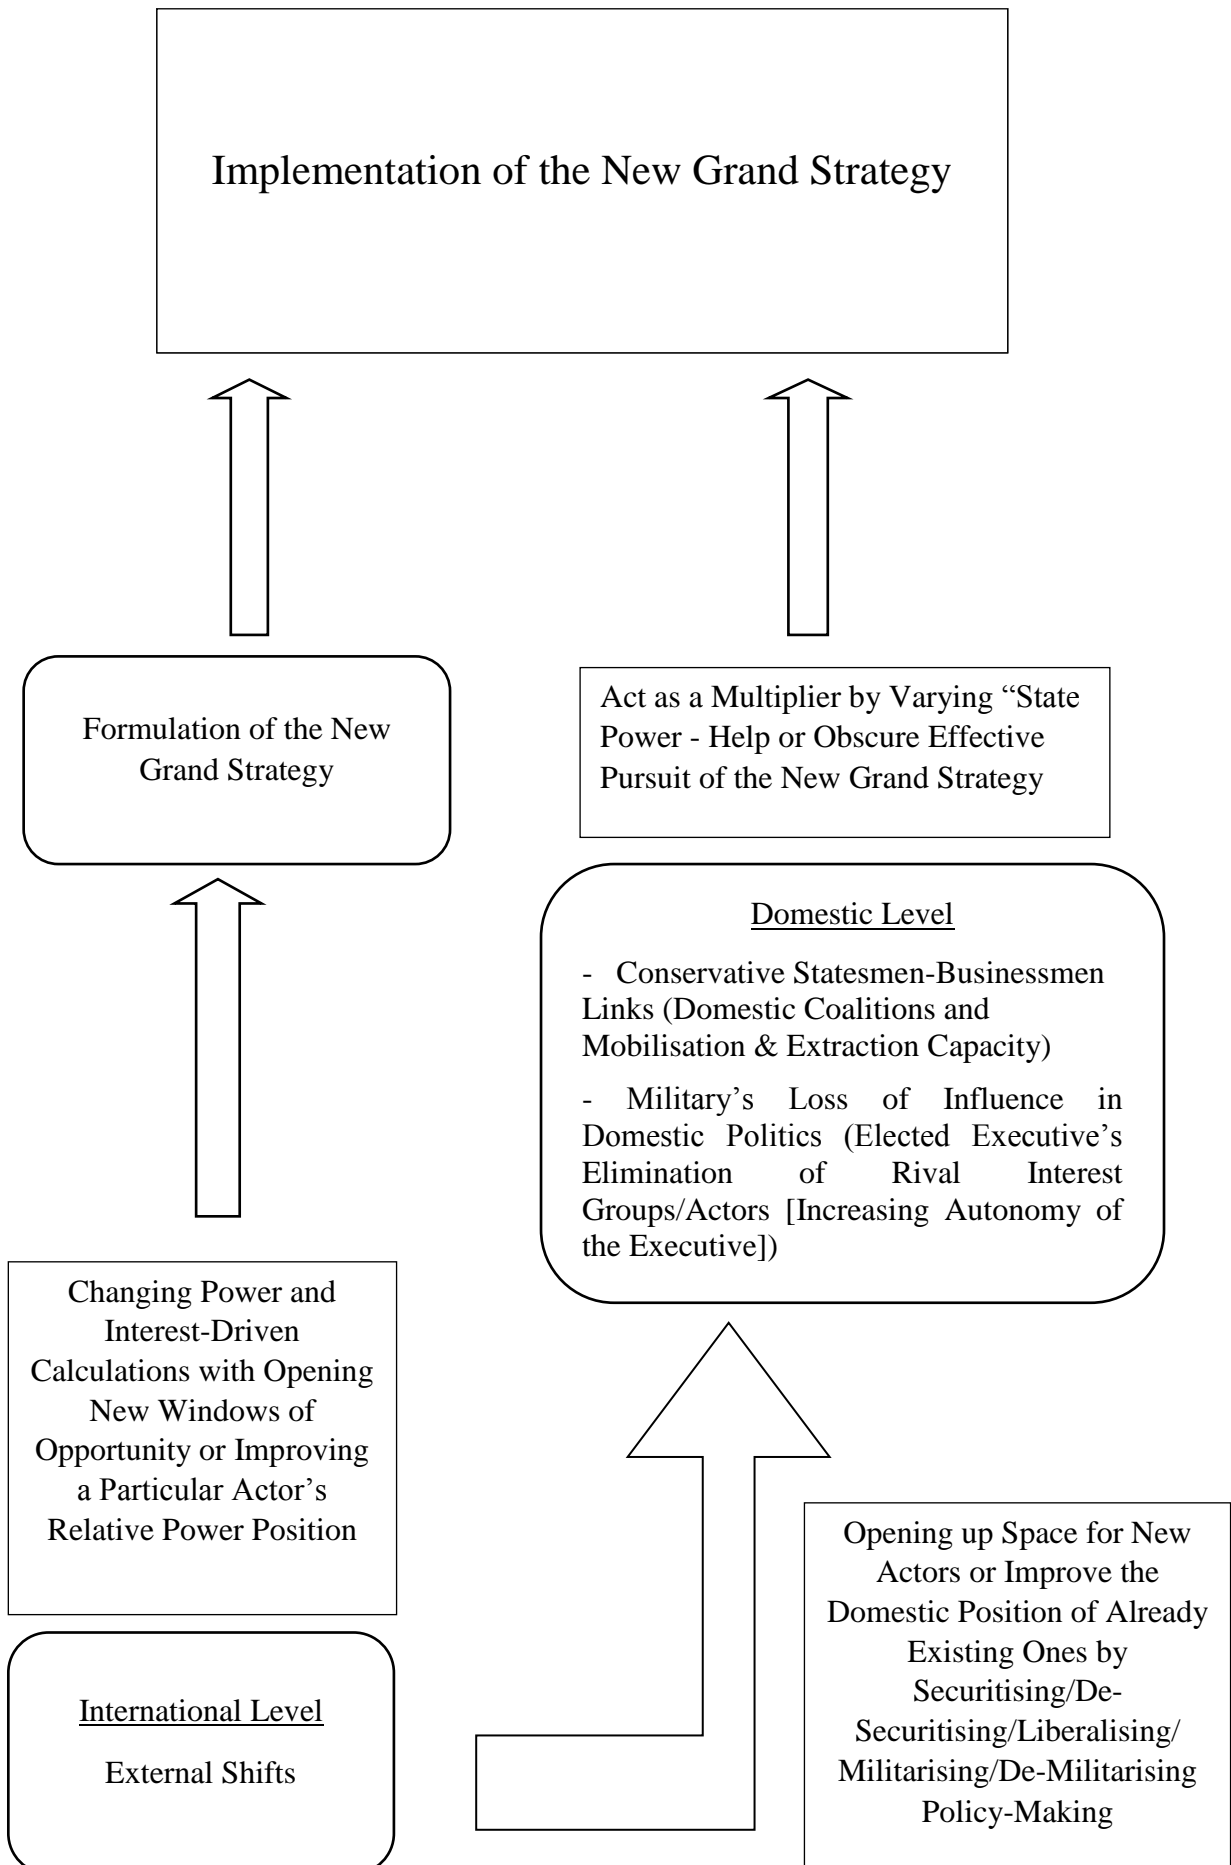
Implementation of the New Grand Strategy

Formulation of the New Grand Strategy

Act as a Multiplier by Varying “State Power - Help or Obscure Effective Pursuit of the New Grand Strategy

Domestic Level

- Conservative Statesmen-Businessmen Links (Domestic Coalitions and Mobilisation & Extraction Capacity)

- Military’s Loss of Influence in Domestic Politics (Elected Executive’s Elimination of Rival Interest Groups/Actors [Increasing Autonomy of the Executive])

Changing Power and Interest-Driven Calculations with Opening New Windows of Opportunity or Improving a Particular Actor’s Relative Power Position

Opening up Space for New Actors or Improve the Domestic Position of Already Existing Ones by Securitising/De-Securitising/Liberalising/ Militarising/De-Militarising Policy-Making

International Level

External Shifts